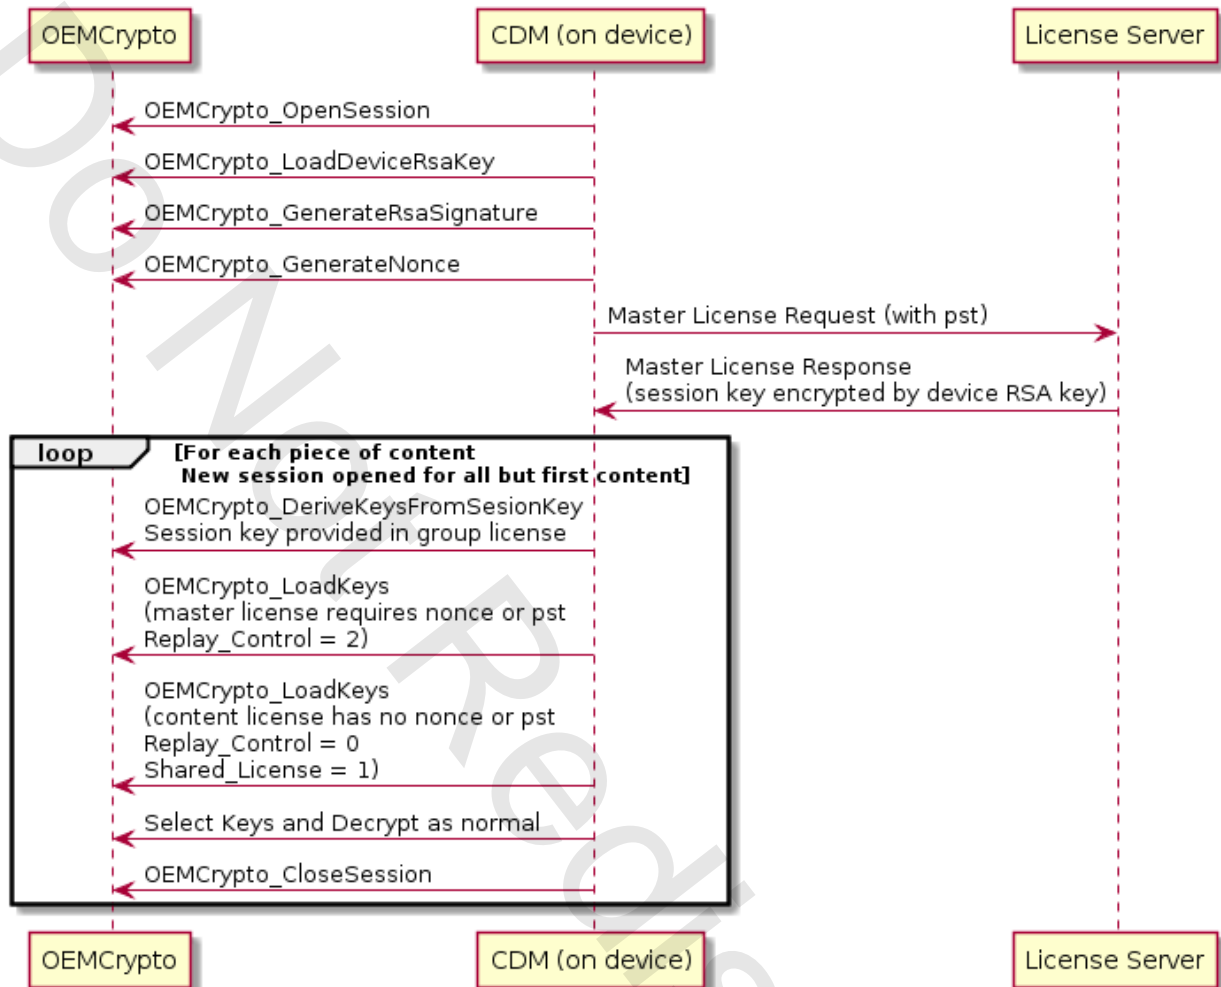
OEMCrypto

CDM (on device)

License Server

OEMCrypto_OpenSession

OEMCrypto_LoadDeviceRsaKey

OEMCrypto_GenerateRsaSignature

OEMCrypto_GenerateNonce

Master License Request (with pst)

Master License Response
(session key encrypted by device RSA key)

loop [For each piece of content
New session opened for all but first content]

OEMCrypto_DeriveKeysFromSesionKey
Session key provided in group license

OEMCrypto_LoadKeys
(master license requires nonce or pst
Replay_Control = 2)

OEMCrypto_LoadKeys
(content license has no nonce or pst
Replay_Control = 0
Shared_License = 1)

Select Keys and Decrypt as normal

OEMCrypto_CloseSession

OEMCrypto

CDM (on device)

License Server

Do Not Redis